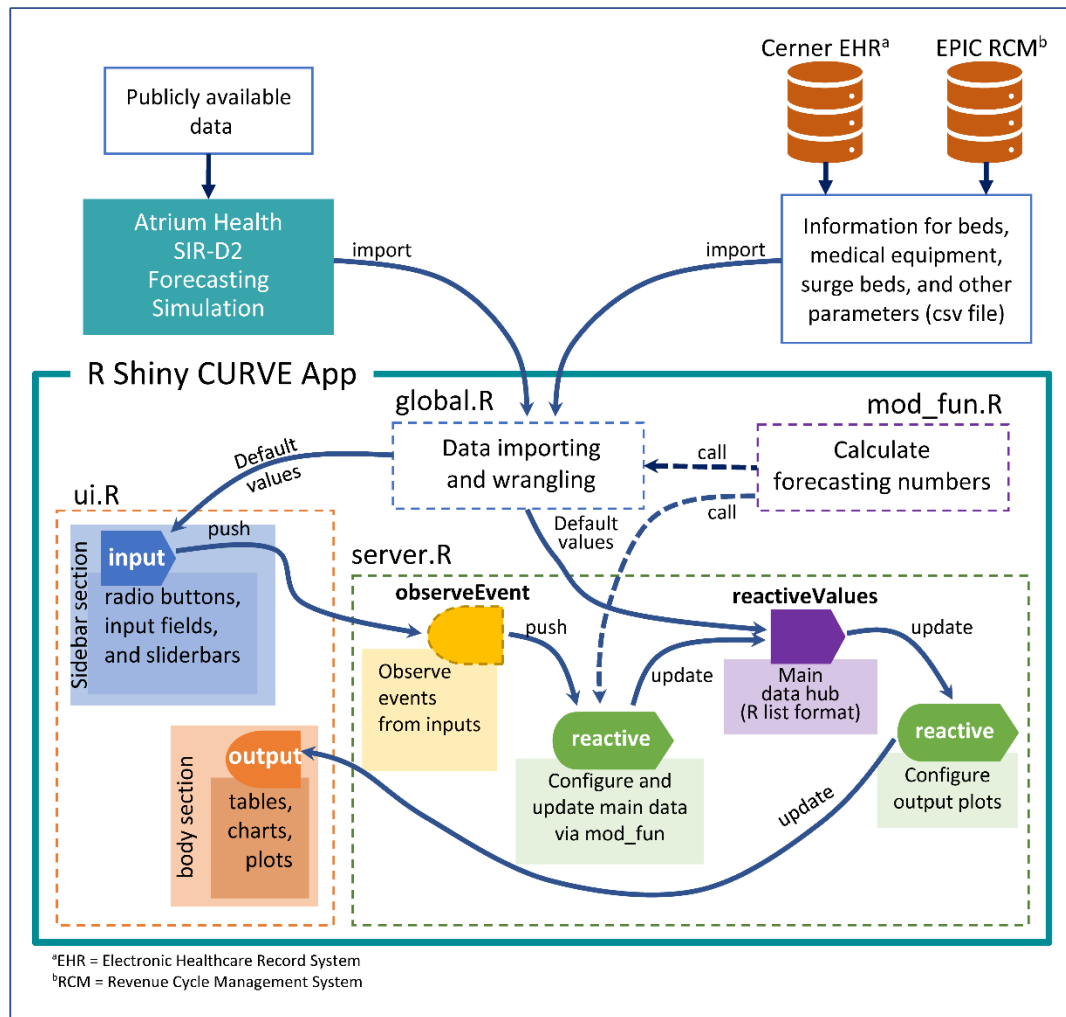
Publicly available data

Cerner EHR$^a$

EPIC RCM$^b$

Atrium Health SIR-D2 Forecasting Simulation

import

import

Information for beds, medical equipment, surge beds, and other parameters (csv file)

R Shiny CURVE App

global.R

mod_fun.R

Data importing and wrangling

call

Calculate forecasting numbers

Default values

call

ui.R

Default values

push

input

Sidebar section

radio buttons, input fields, and sliderbars

server.R

observeEvent

push

reactiveValues

update

Observe events from inputs

update

Main data hub (R list format)

reactive

reactive

Configure and update main data via mod_fun

Configure output plots

output

body section

tables, charts, plots

update

$^a$EHR = Electronic Healthcare Record System
$^b$RCM = Revenue Cycle Management System